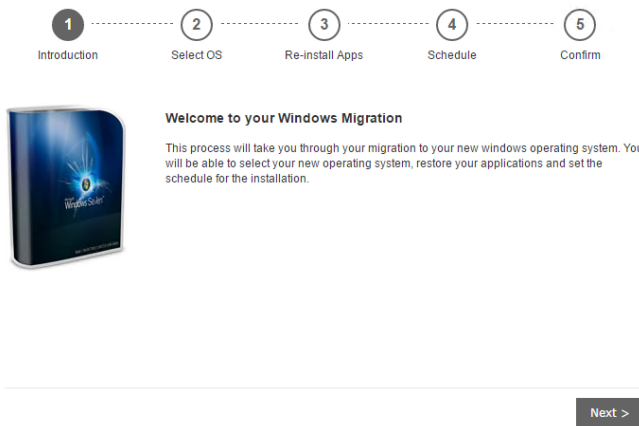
1 Introduction
2 Select OS
3 Re-install Apps
4 Schedule
5 Confirm

Windows Seven

Welcome to your Windows Migration

This process will take you through your migration to your new windows operating system. You will be able to select your new operating system, restore your applications and set the schedule for the installation.

Next >